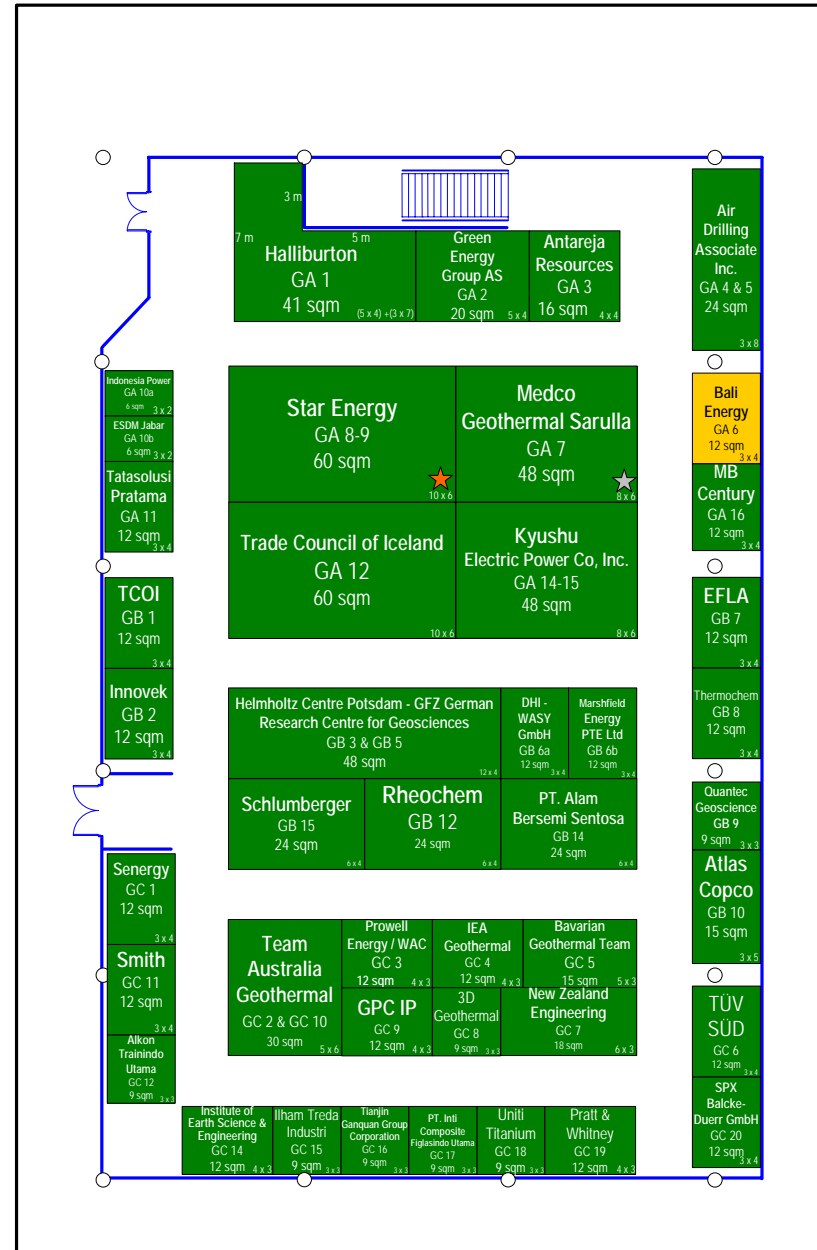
3 m
7 m
5 m
Halliburton
GA 1
41 sqm
(5 x 4) + (3 x 7)

Green Energy Group AS
GA 2
20 sqm
5 x 4

Antareja Resources
GA 3
16 sqm
4 x 4

Air Drilling Associate Inc.
GA 4 & 5
24 sqm
3 x 8

Indonesia Power
GA 10a
6 sqm
3 x 2

ESDM Jabar
GA 10b
6 sqm
3 x 2

Tatasolusi Pratama
GA 11
12 sqm
3 x 4

Star Energy
GA 8-9
60 sqm
10 x 6

Medco Geothermal Sarulla
GA 7
48 sqm
8 x 6

Bali Energy
GA 6
12 sqm
3 x 4

MB Century
GA 16
12 sqm
3 x 4

Trade Council of Iceland
GA 12
60 sqm
10 x 6

Kyushu Electric Power Co, Inc.
GA 14-15
48 sqm
8 x 6

TCOI
GB 1
12 sqm
3 x 4

Innovek
GB 2
12 sqm
3 x 4

EFLA
GB 7
12 sqm
3 x 4

Thermochem
GB 8
12 sqm
3 x 4

Helmholtz Centre Potsdam - GFZ German Research Centre for Geosciences
GB 3 & GB 5
48 sqm
12 x 4

DHI - WASY GmbH
GB 6a
12 sqm
3 x 4

Marshfield Energy PTE Ltd
GB 6b
12 sqm
3 x 4

Schlumberger
GB 15
24 sqm
6 x 4

Rheochem
GB 12
24 sqm
6 x 4

PT. Alam Bersemi Sentosa
GB 14
24 sqm
6 x 4

Quantec Geoscience
GB 9
9 sqm
3 x 3

Atlas Copco
GB 10
15 sqm
3 x 5

Senergy
GC 1
12 sqm
3 x 4

Smith
GC 11
12 sqm
3 x 4

Alkon Trainindo Utama
GC 12
9 sqm
3 x 3

Team Australia Geothermal
GC 2 & GC 10
30 sqm
5 x 6

Prowell Energy / WAC
GC 3
12 sqm
4 x 3

IEA Geothermal
GC 4
12 sqm
4 x 3

Bavarian Geothermal Team
GC 5
15 sqm
5 x 3

GPC IP
GC 9
12 sqm
4 x 3

3D Geothermal
GC 8
9 sqm
3 x 3

New Zealand Engineering
GC 7
18 sqm
6 x 3

TÜV SÜD
GC 6
12 sqm
3 x 4

SPX Balcke-Duerr GmbH
GC 20
12 sqm
3 x 4

Institute of Earth Science & Engineering
GC 14
12 sqm
4 x 3

Ilham Treda Industri
GC 15
9 sqm
3 x 3

Tianjin Ganquan Group Corporation
GC 16
9 sqm
3 x 3

PT. Inti Composite Figlasindo Utama
GC 17
9 sqm
3 x 3

Uniti Titanium
GC 18
9 sqm
3 x 3

Pratt & Whitney
GC 19
12 sqm
4 x 3